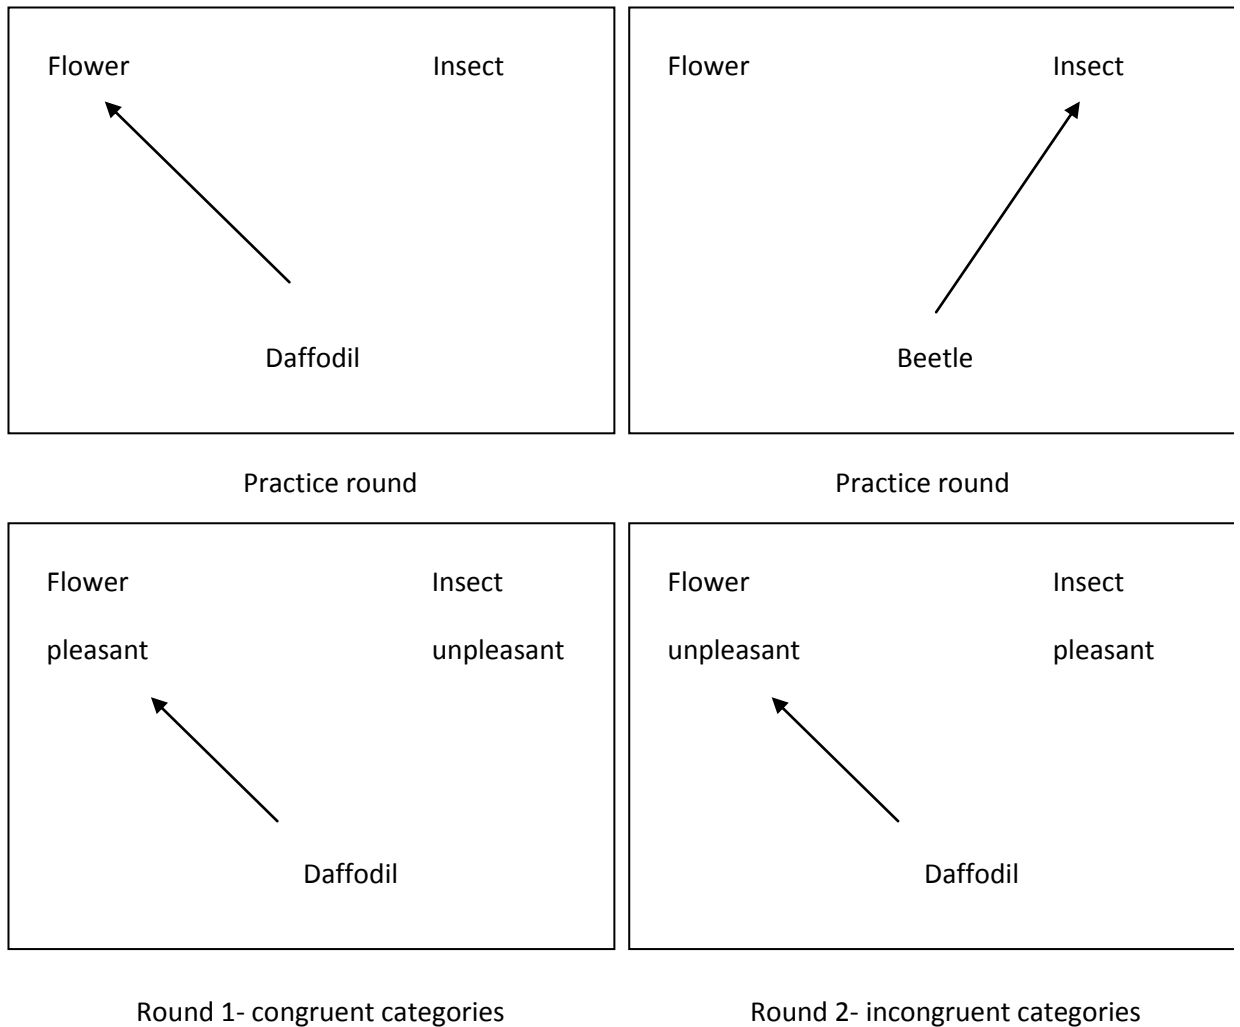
Flower Insect

Daffodil

Practice round

Flower Insect

Beetle

Practice round

Flower Insect

pleasant unpleasant

Daffodil

Round 1- congruent categories

Flower Insect

unpleasant pleasant

Daffodil

Round 2- incongruent categories